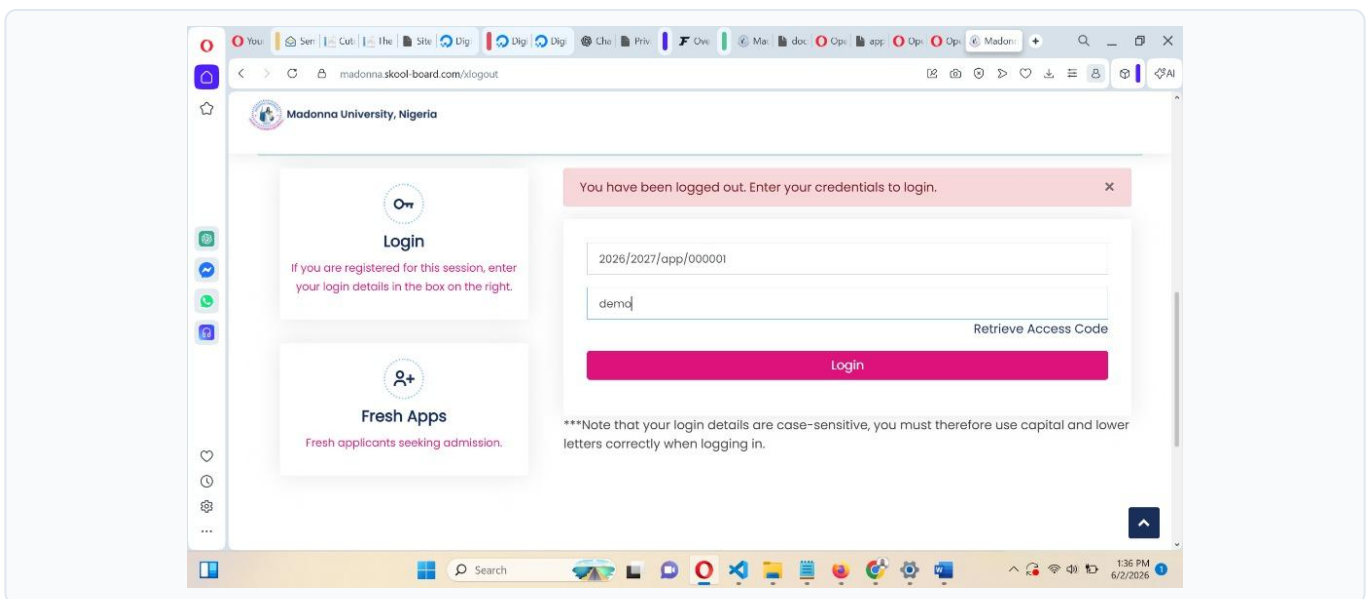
You | Sen | Cut | The | Site | Digi | Digi | Digi | Cha | Priv | Ove | Mac | doc | Ope | app | Ope | Ope | Madon

madonna.skool-board.com/xlogout

Madonna University, Nigeria

You have been logged out. Enter your credentials to login. ×

Login

If you are registered for this session, enter your login details in the box on the right.

2026/2027/app/000001

demo

Retrieve Access Code

Login

Fresh Apps

Fresh applicants seeking admission.

***Note that your login details are case-sensitive, you must therefore use capital and lower letters correctly when logging in.

Search

1:36 PM
6/2/2026